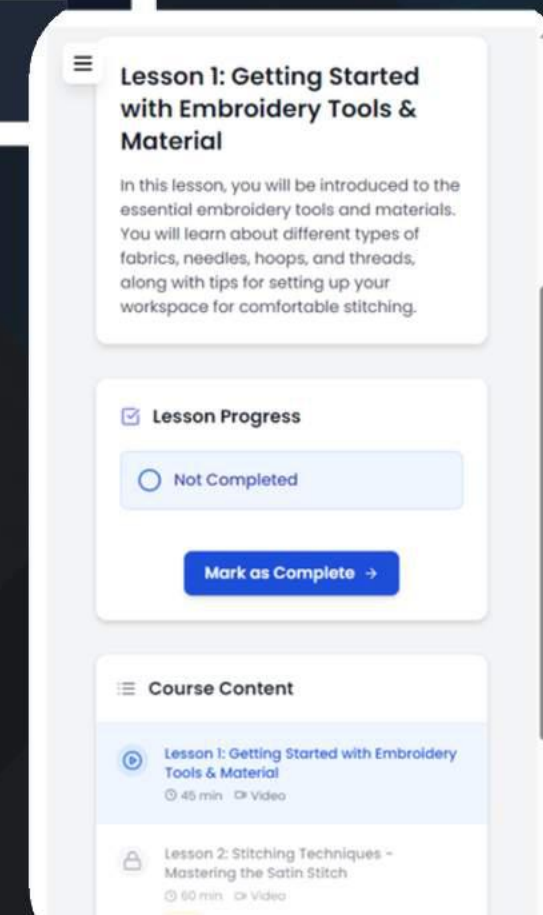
Lesson 1: Getting Started with Embroidery Tools & Material

In this lesson, you will be introduced to the essential embroidery tools and materials. You will learn about different types of fabrics, needles, hoops, and threads, along with tips for setting up your workspace for comfortable stitching.

Lesson Progress

Not Completed

Mark as Complete →

Course Content

Lesson 1: Getting Started with Embroidery Tools & Material
45 min Video

Lesson 2: Stitching Techniques - Mastering the Satin Stitch
60 min Video